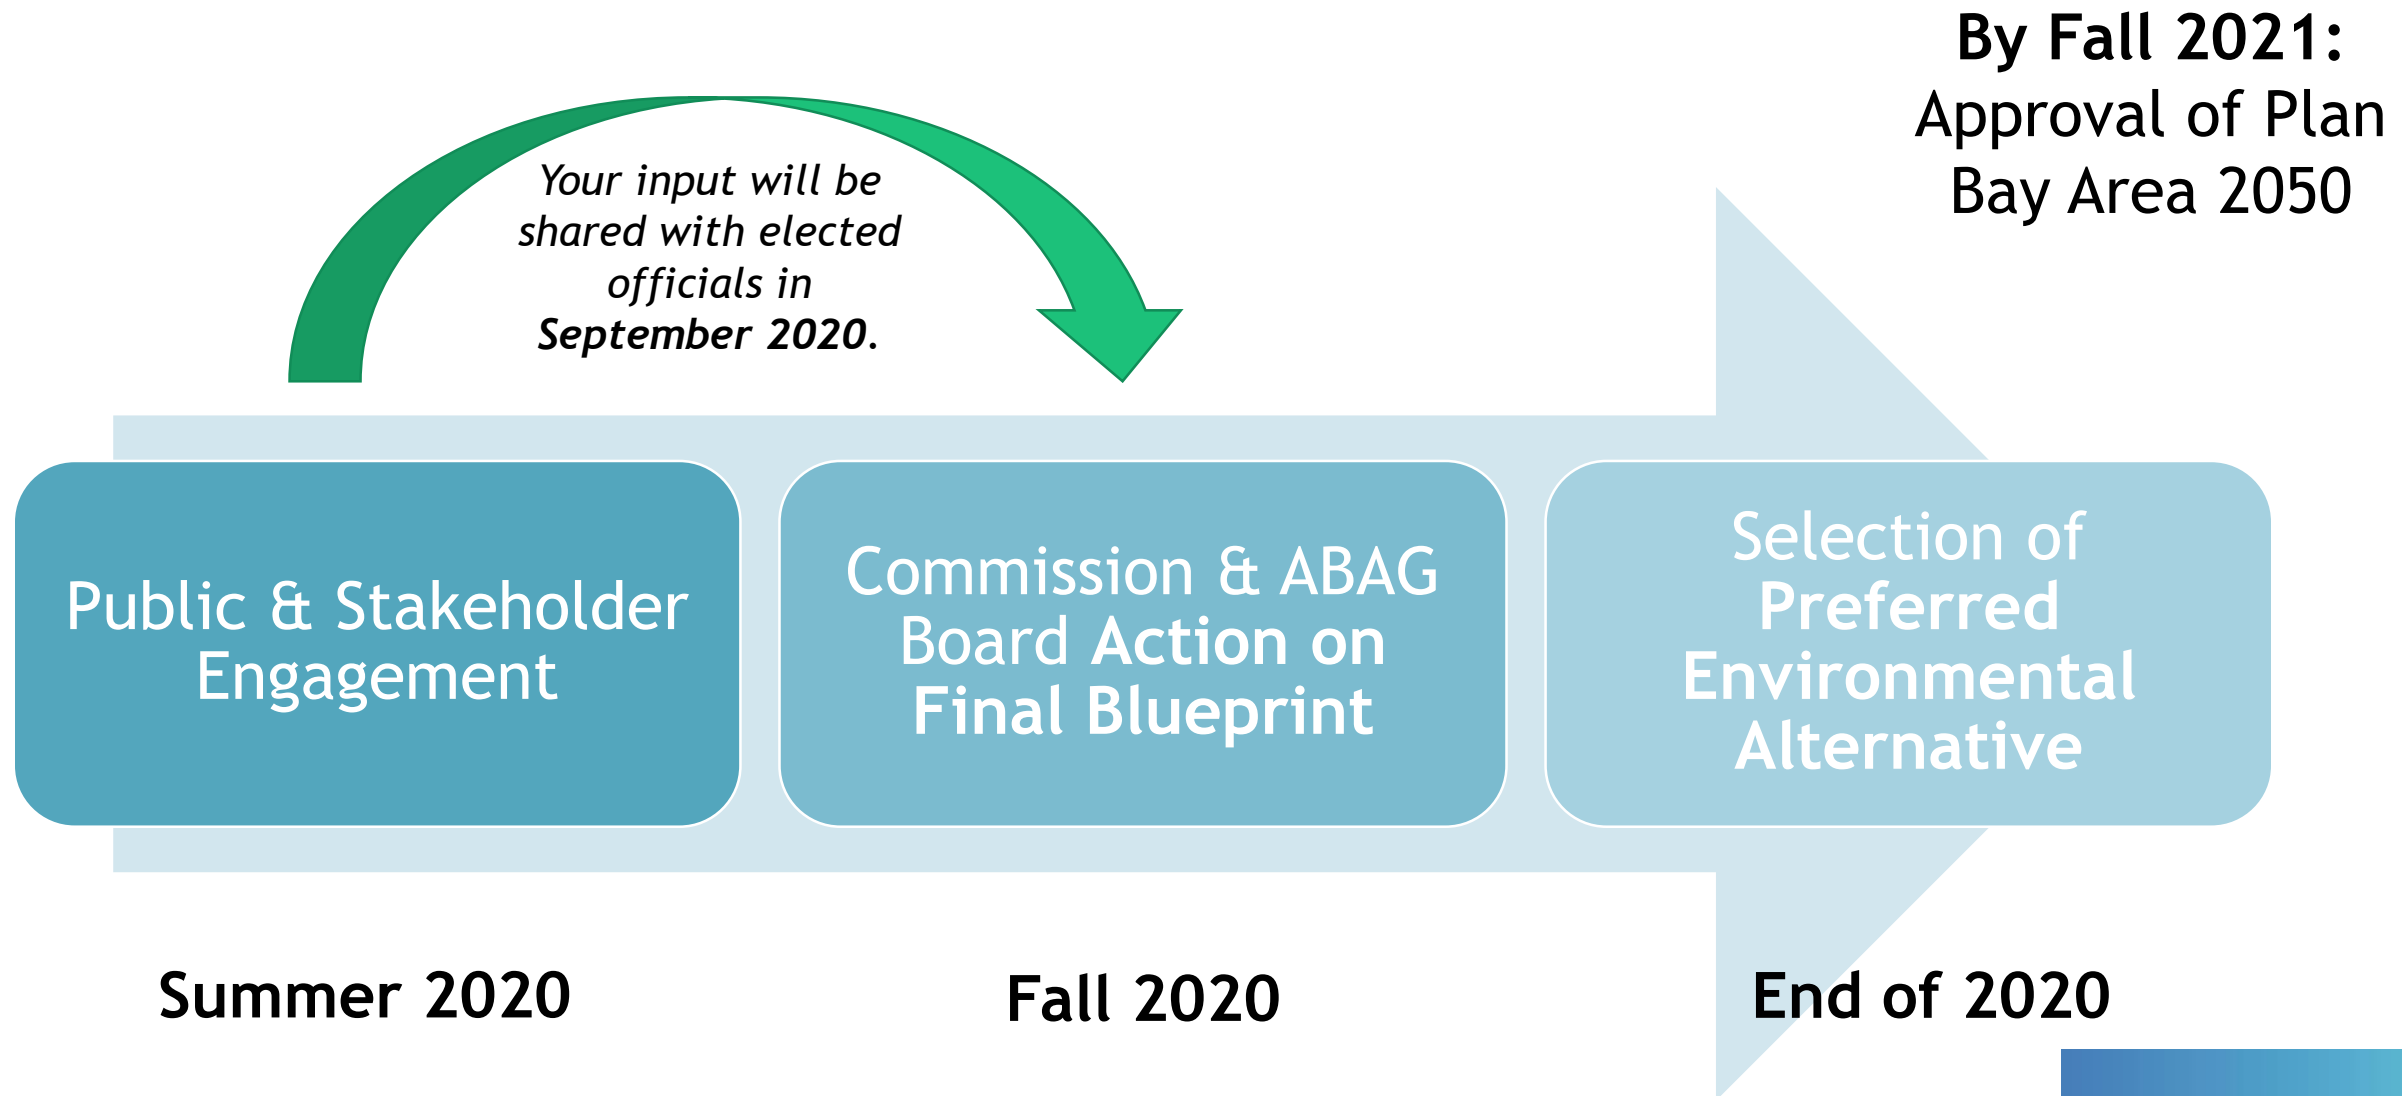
By Fall 2021:
Approval of Plan Bay Area 2050

Your input will be shared with elected officials in September 2020.

Public & Stakeholder Engagement

Commission & ABAG Board Action on Final Blueprint

Selection of Preferred Environmental Alternative

Summer 2020

Fall 2020

End of 2020